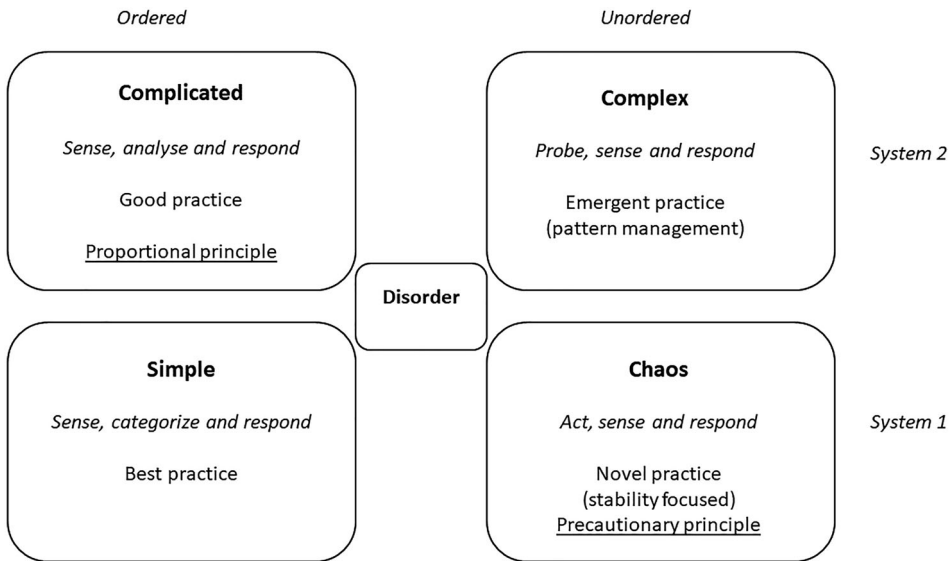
Ordered

Unordered

Complicated

Sense, analyse and respond

Good practice

Proportional principle

Complex

Probe, sense and respond

Emergent practice (pattern management)

System 2

Disorder

Simple

Sense, categorize and respond

Best practice

Chaos

Act, sense and respond

Novel practice (stability focused)

Precautionary principle

System 1